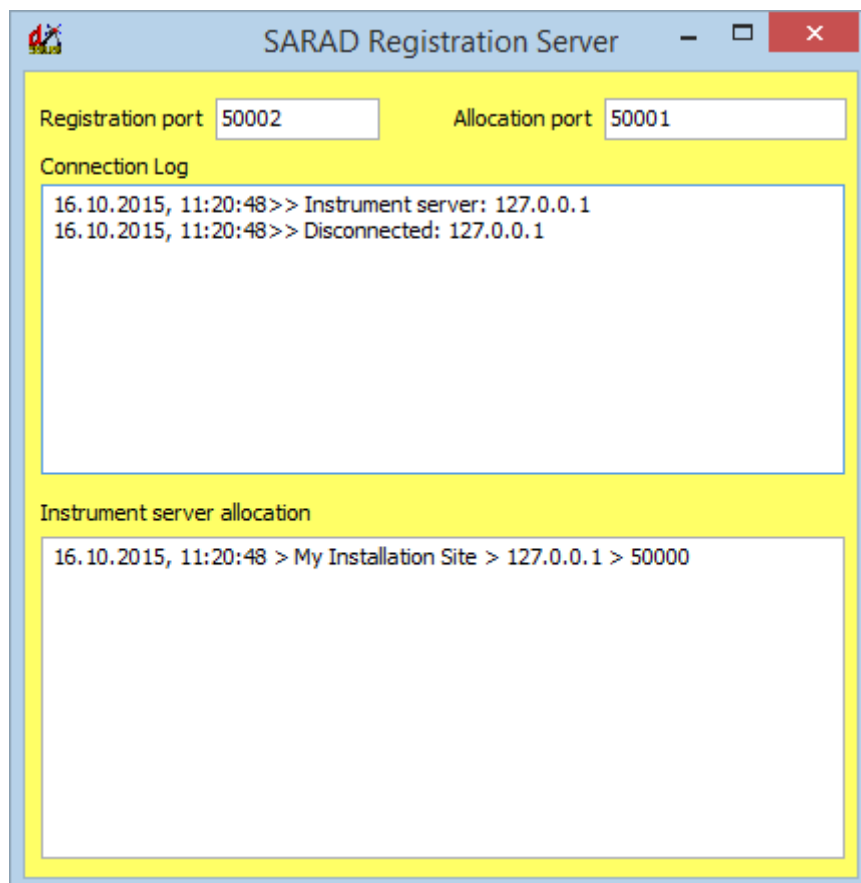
SARAD Registration Server

Registration port 50002

Allocation port 50001

Connection Log

16.10.2015, 11:20:48>> Instrument server: 127.0.0.1
16.10.2015, 11:20:48>> Disconnected: 127.0.0.1

Instrument server allocation

16.10.2015, 11:20:48 > My Installation Site > 127.0.0.1 > 50000